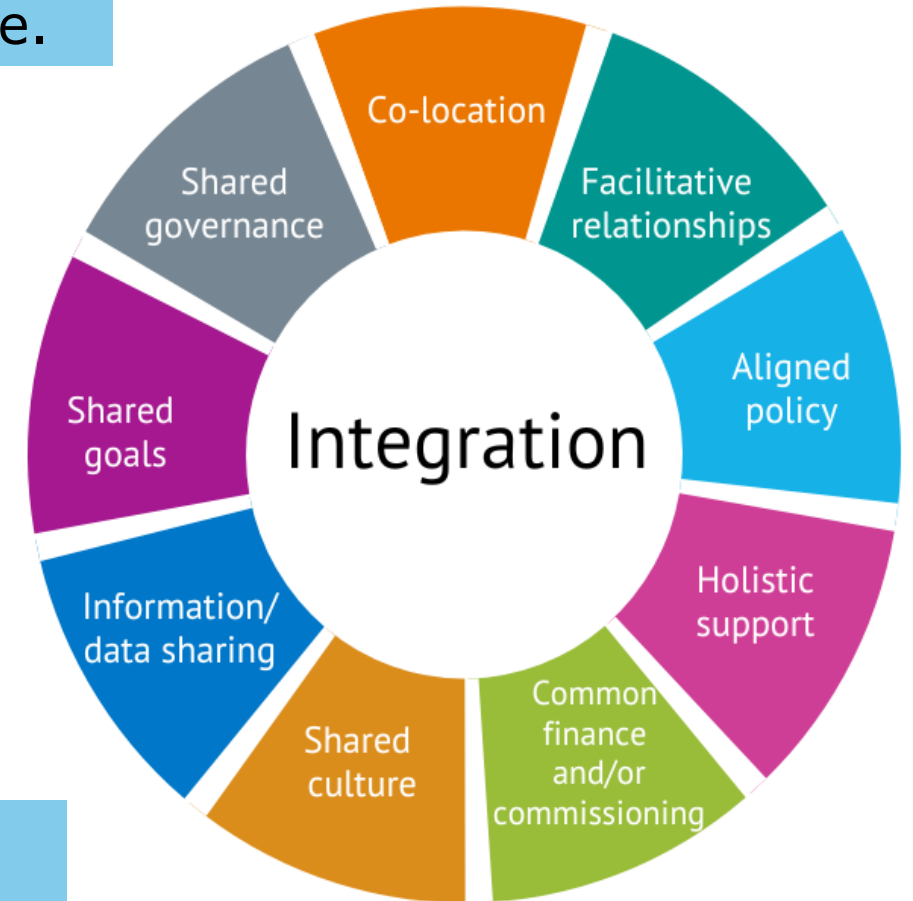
e.

Co-location

Facilitative relationships

Aligned policy

Holistic support

Common finance and/or commissioning

Shared culture

Information/ data sharing

Shared goals

Shared governance

Integration